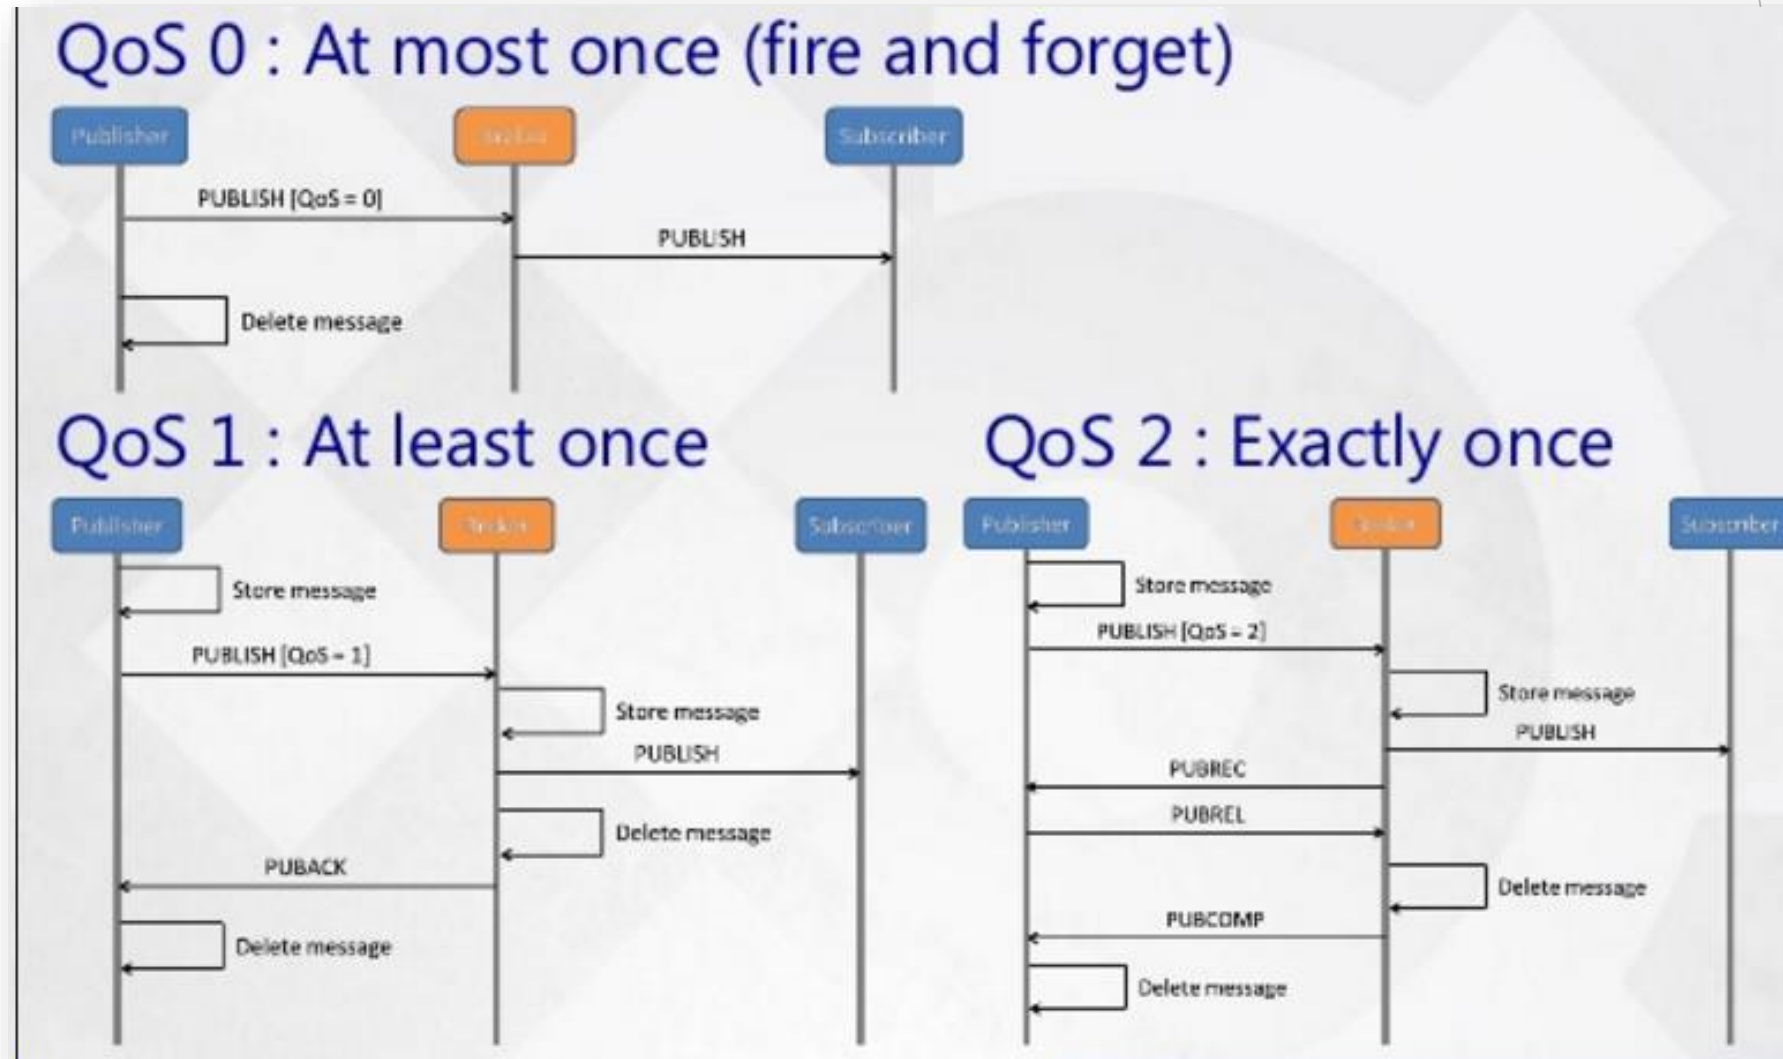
QoS 0 : At most once (fire and forget)

Publisher

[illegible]

Subscriber

PUBLISH [QoS = 0]

PUBLISH

Delete message

QoS 1 : At least once

Publisher

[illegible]

Subscriber

Store message

PUBLISH [QoS = 1]

Store message

PUBLISH

Delete message

PUBACK

Delete message

QoS 2 : Exactly once

Publisher

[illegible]

Subscriber

Store message

PUBLISH [QoS = 2]

Store message

PUBLISH

PUBREC

PUBREL

Delete message

PUBCOMP

Delete message